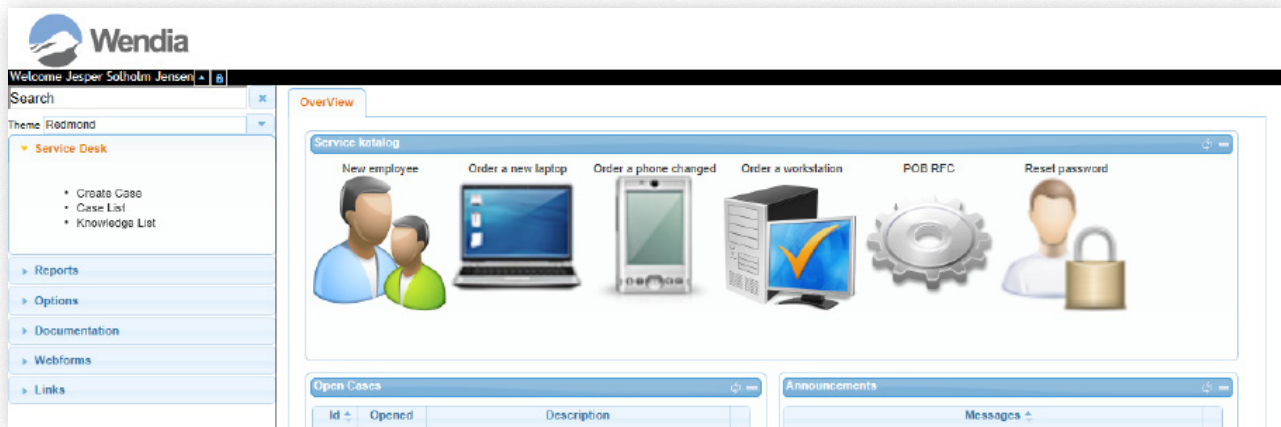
Wendia

Welcome Jesper Solholm Jensen

Search

Theme Redmond

Service Desk

- Create Case
- Case List
- Knowledge List

Reports

Options

Documentation

Webforms

Links

OverView

Service katalog

New employee

Order a new laptop

Order a phone changed

Order a workstation

POB RFC

Reset password

Open Cases

| Id | Opened | Description |
|---|---|---|

Announcements

| Messages |
|---|